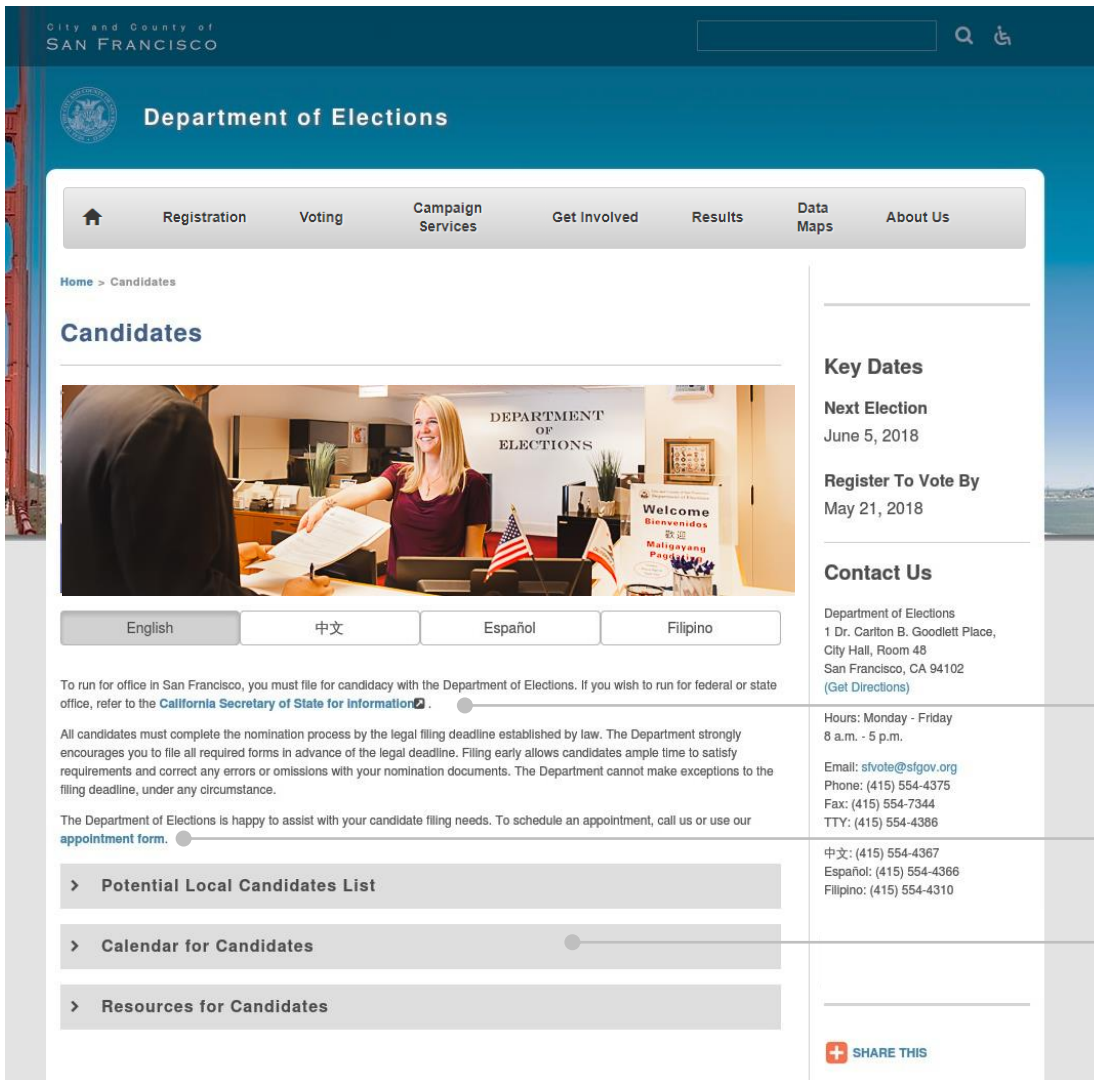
City and County of
SAN FRANCISCO

Department of Elections

Registration
Voting
Campaign Services
Get Involved
Results
Data Maps
About Us

Home > Candidates

Candidates

DEPARTMENT OF ELECTIONS

Welcome
Bienvenidos
歡迎
Maligayang Pagdating

English
中文
Español
Filipino

To run for office in San Francisco, you must file for candidacy with the Department of Elections. If you wish to run for federal or state office, refer to the California Secretary of State for information.

All candidates must complete the nomination process by the legal filing deadline established by law. The Department strongly encourages you to file all required forms in advance of the legal deadline. Filing early allows candidates ample time to satisfy requirements and correct any errors or omissions with your nomination documents. The Department cannot make exceptions to the filing deadline, under any circumstance.

The Department of Elections is happy to assist with your candidate filing needs. To schedule an appointment, call us or use our appointment form.

> Potential Local Candidates List

> Calendar for Candidates

> Resources for Candidates

Key Dates

Next Election
June 5, 2018

Register To Vote By
May 21, 2018

Contact Us

Department of Elections
1 Dr. Carlton B. Goodlett Place,
City Hall, Room 48
San Francisco, CA 94102
(Get Directions)

Hours: Monday - Friday
8 a.m. - 5 p.m.

Email: sfvote@sfgov.org
Phone: (415) 554-4375
Fax: (415) 554-7344
TTY: (415) 554-4386

中文: (415) 554-4367
Español: (415) 554-4366
Filipino: (415) 554-4310

SHARE THIS